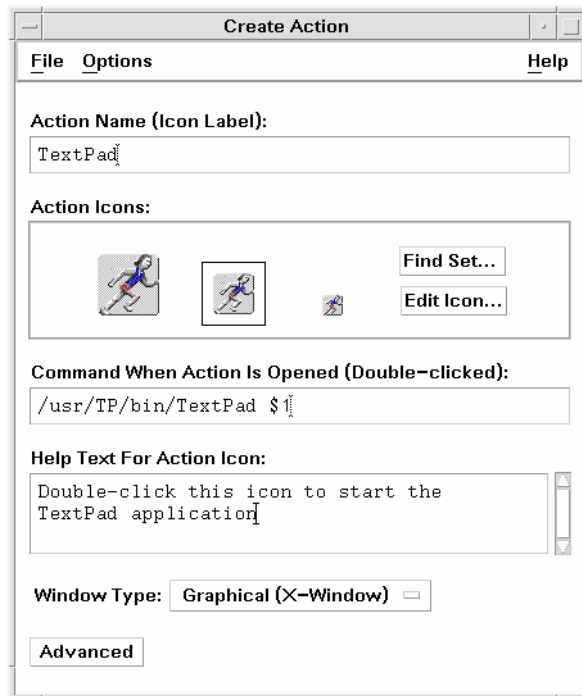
Create Action

File Options Help

Action Name (Icon Label):

TextPad

Action Icons:

Find Set...

Edit Icon...

Command When Action Is Opened (Double-clicked):

/usr/TP/bin/TextPad $1

Help Text For Action Icon:

Double-click this icon to start the TextPad application

Window Type: Graphical (X-Window)

Advanced